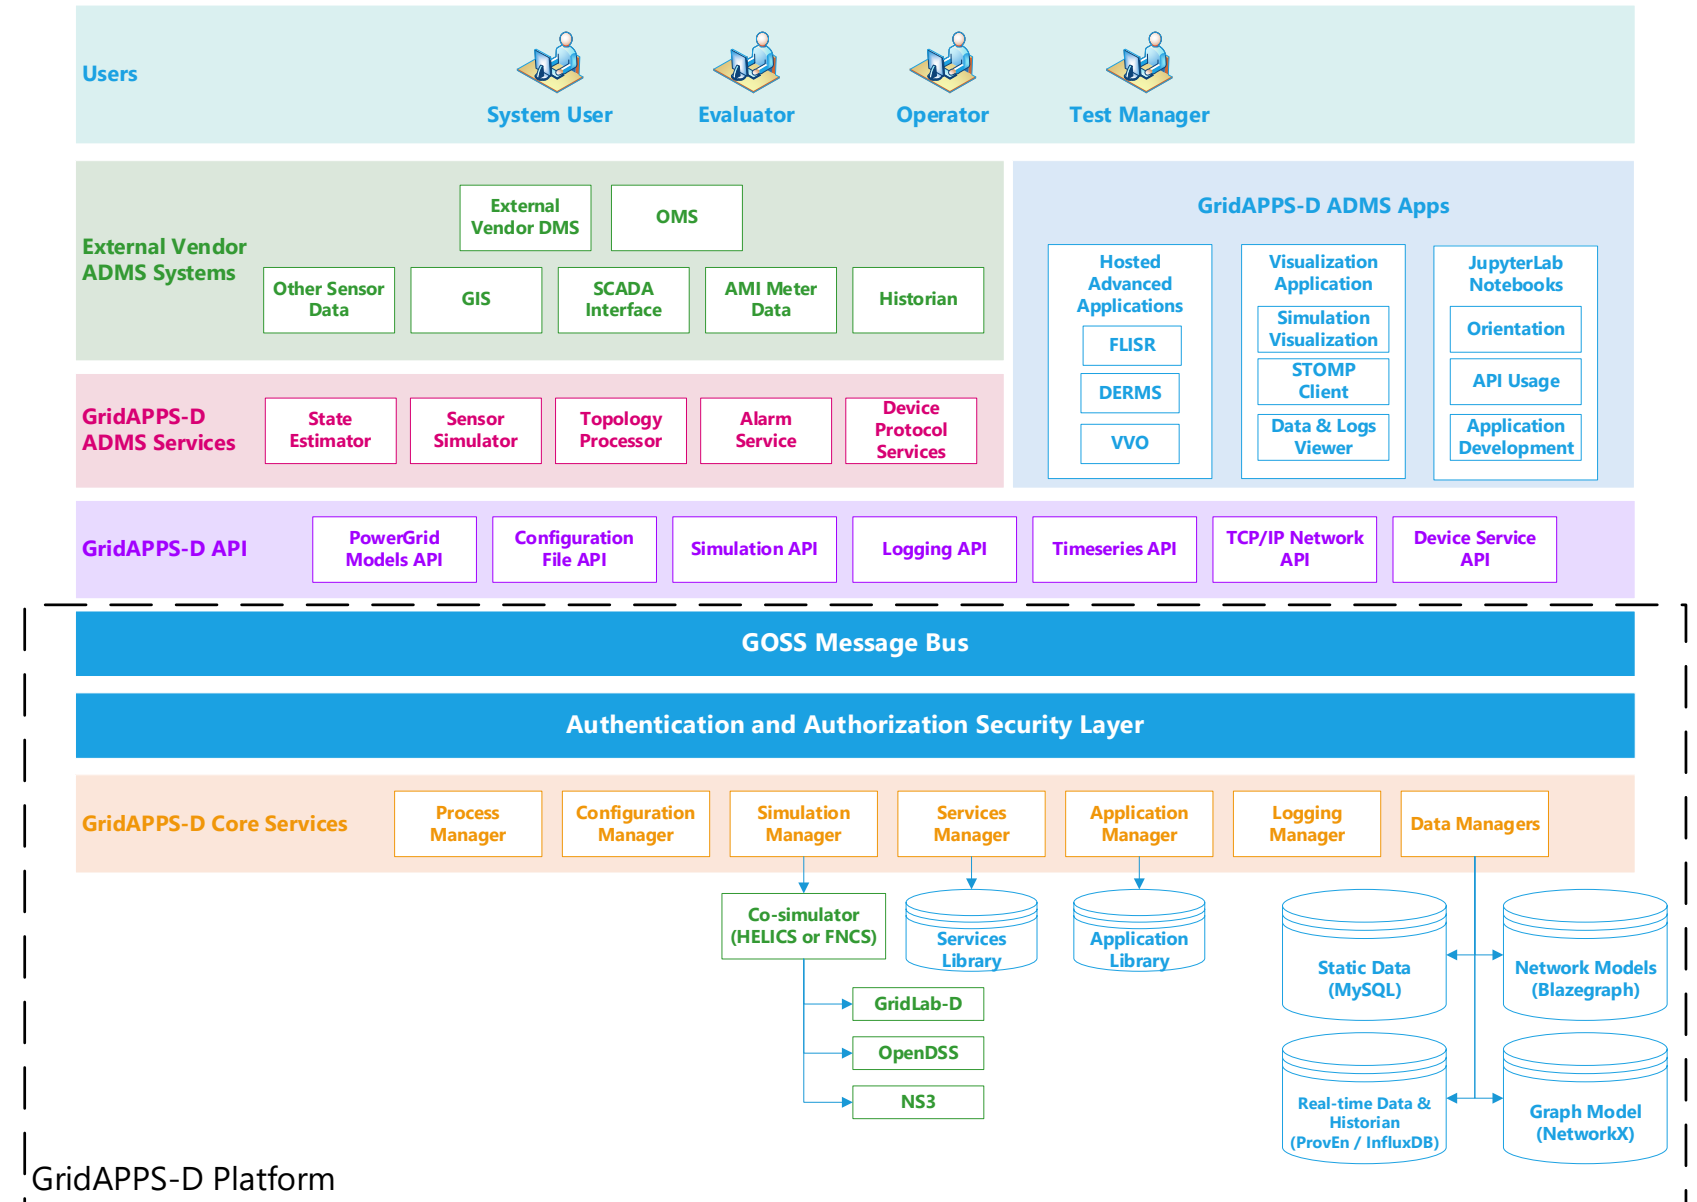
Users

System User
Evaluator
Operator
Test Manager

External Vendor ADMS Systems

External Vendor DMS
OMS
Other Sensor Data
GIS
SCADA Interface
AMI Meter Data
Historian

GridAPPS-D ADMS Apps

Hosted Advanced Applications
FLISR
DERMS
VVO

Visualization Application
Simulation Visualization
STOMP Client
Data & Logs Viewer

JupyterLab Notebooks
Orientation
API Usage
Application Development

GridAPPS-D ADMS Services

State Estimator
Sensor Simulator
Topology Processor
Alarm Service
Device Protocol Services

GridAPPS-D API

PowerGrid Models API
Configuration File API
Simulation API
Logging API
Timeseries API
TCP/IP Network API
Device Service API

GOSS Message Bus

Authentication and Authorization Security Layer

GridAPPS-D Core Services

Process Manager
Configuration Manager
Simulation Manager
Services Manager
Application Manager
Logging Manager
Data Managers

Co-simulator (HELICS or FNCS)
Services Library
Application Library
Static Data (MySQL)
Network Models (Blazegraph)
GridLab-D
OpenDSS
NS3
Real-time Data & Historian (ProvEn / InfluxDB)
Graph Model (NetworkX)

GridAPPS-D Platform